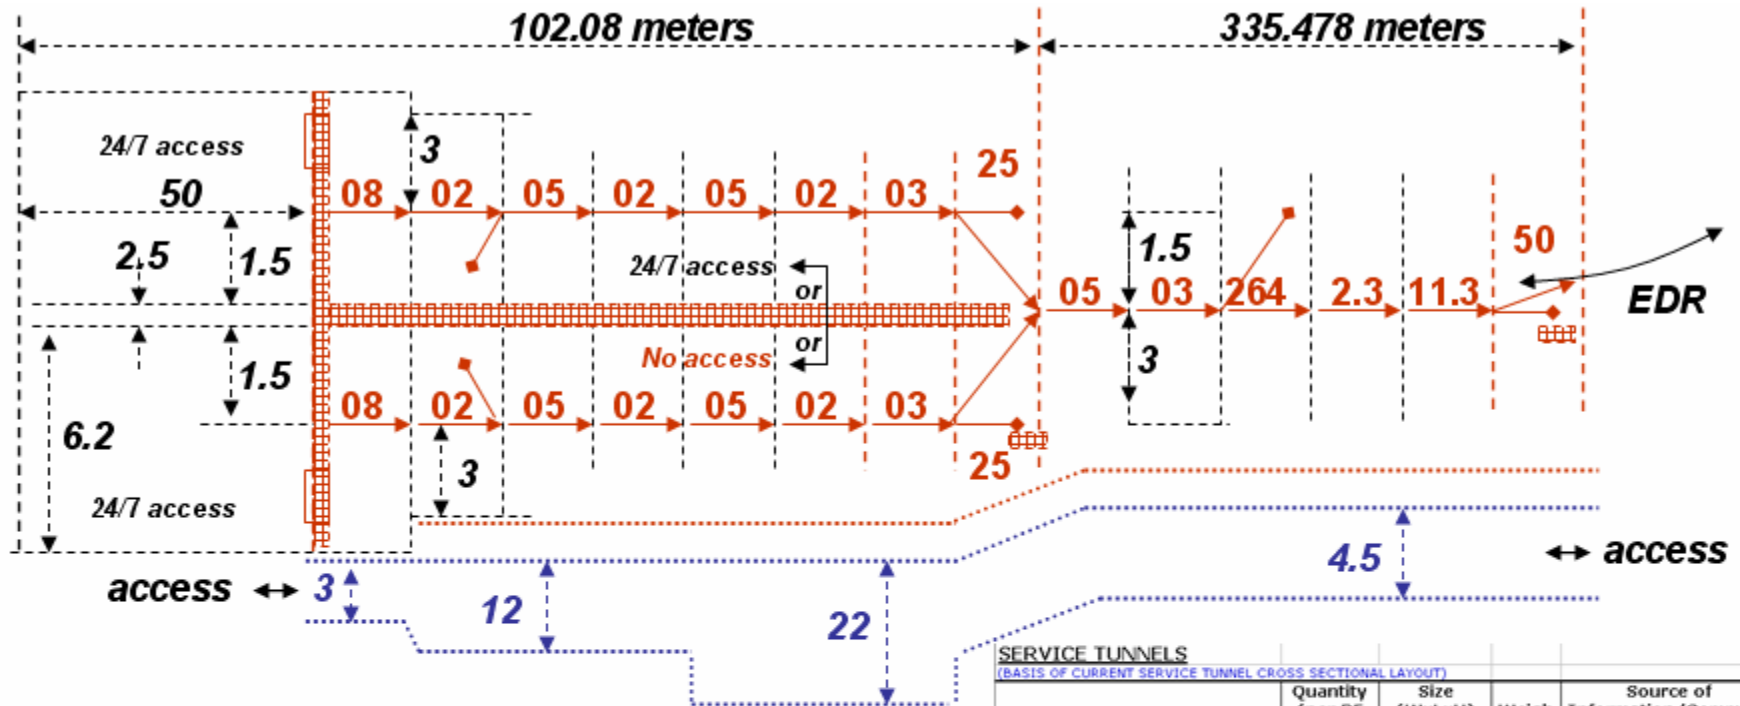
102.08 meters

335.478 meters

24/7 access

3

50

08 02 05 02 05 02 03

25

2.5

1.5

24/7 access

or

or

No access

1.5

08 02 05 02 05 02 03

05 03 264 2.3 11.3

1.5

3

50

EDR

6.2

3

25

24/7 access

access ↔ 3

12

22

4.5

↔ access

SERVICE TUNNELS

(BASIS OF CURRENT SERVICE TUNNEL CROSS SECTIONAL LAYOUT)

| Quantity | Size | | Source of |
|---|---|---|---|
| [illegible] | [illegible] | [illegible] | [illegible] |